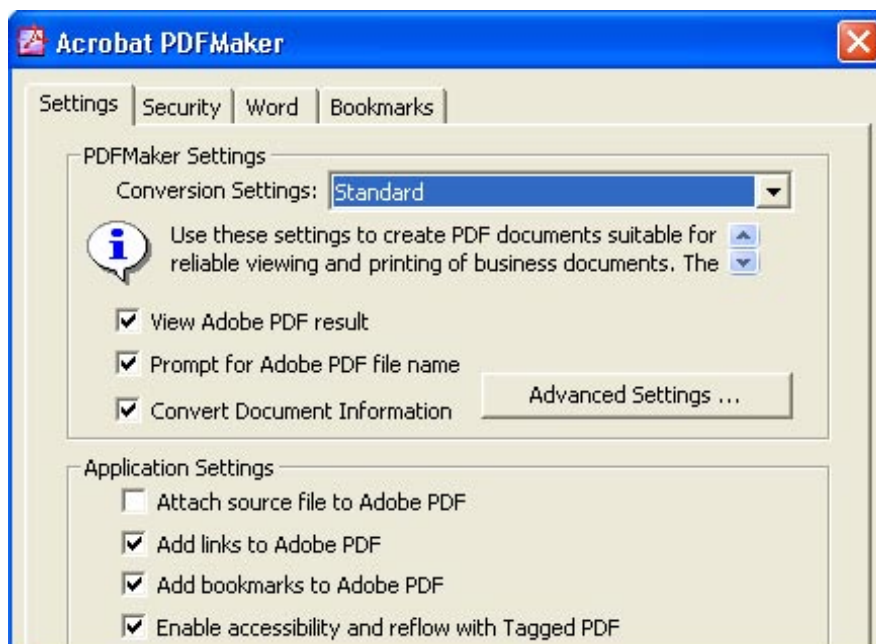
Acrobat PDFMaker

Settings | Security | Word | Bookmarks

PDFMaker Settings

Conversion Settings: Standard

Use these settings to create PDF documents suitable for reliable viewing and printing of business documents. The

View Adobe PDF result

Prompt for Adobe PDF file name

Convert Document Information

Advanced Settings ...

Application Settings

Attach source file to Adobe PDF

Add links to Adobe PDF

Add bookmarks to Adobe PDF

Enable accessibility and reflow with Tagged PDF